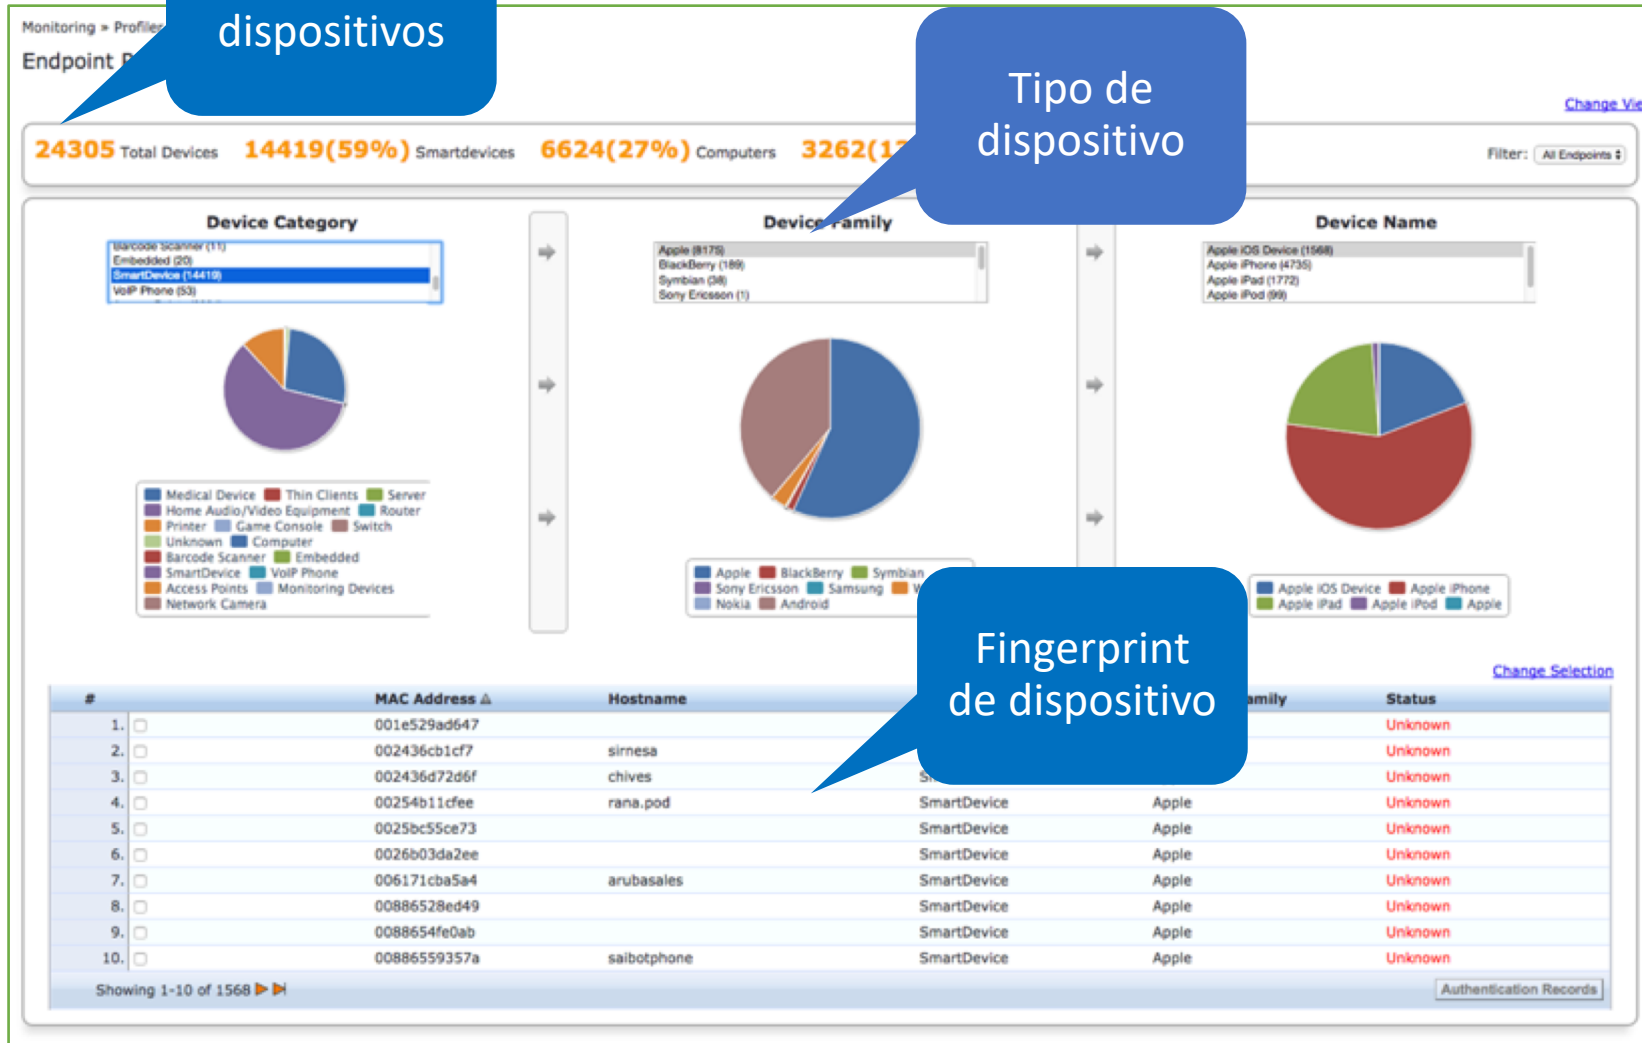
Monitoring » Profiler

Endpoint P

dispositivos

Tipo de dispositivo

Change Vie

24305 Total Devices 14419(59%) Smartdevices 6624(27%) Computers 3262(1

Filter: All Endpoints

Device Category

Barcode Scanner (11)
Embedded (20)
SmartDevice (14419)
VoIP Phone (53)

Device Family

Apple (8175)
BlackBerry (189)
Symbian (38)
Sony Ericsson (1)

Device Name

Apple iOS Device (1568)
Apple iPhone (4735)
Apple iPad (1772)
Apple iPod (99)

Medical Device Thin Clients Server
Home Audio/Video Equipment Router
Printer Game Console Switch
Unknown Computer
Barcode Scanner Embedded
SmartDevice VoIP Phone
Access Points Monitoring Devices
Network Camera

Apple BlackBerry Symbian
Sony Ericsson Samsung W
Nokia Android

Apple iOS Device Apple iPhone
Apple iPad Apple iPod Apple

Fingerprint de dispositivo

Change Selection

| # | | MAC Address | Hostname | | amily | Status |
|---|---|---|---|---|---|---|
| 1. | | 001e529ad647 | | | | Unknown |
| 2. | | 002436cb1cf7 | sirnesa | | | Unknown |
| 3. | | 002436d72d6f | chives | S | | Unknown |
| 4. | | 00254b11cfee | rana.pod | SmartDevice | Apple | Unknown |
| 5. | | 0025bc55ce73 | | SmartDevice | Apple | Unknown |
| 6. | | 0026b03da2ee | | SmartDevice | Apple | Unknown |
| 7. | | 006171cba5a4 | arubasales | SmartDevice | Apple | Unknown |
| 8. | | 00886528ed49 | | SmartDevice | Apple | Unknown |
| 9. | | 0088654fe0ab | | SmartDevice | Apple | Unknown |
| 10. | | 00886559357a | saibotphone | SmartDevice | Apple | Unknown |

Showing 1-10 of 1568

Authentication Records